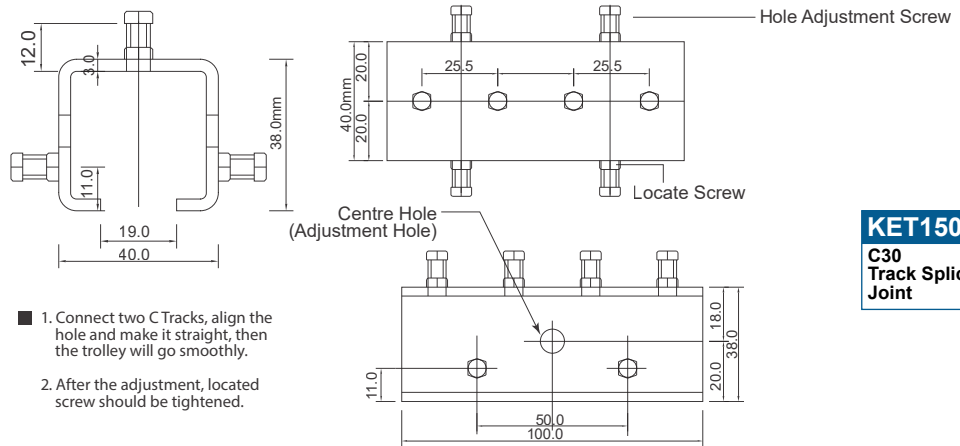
12.0
3.0
38.0mm
11.0
19.0
40.0

Hole Adjustment Screw
20.0
40.0mm
20.0
25.5
25.5
Locate Screw

Centre Hole
(Adjustment Hole)

18.0
38.0
20.0
11.0
50.0
100.0

KET150
C30
Track Splic
Joint

1. Connect two C Tracks, align the hole and make it straight, then the trolley will go smoothly.

2. After the adjustment, located screw should be tightened.